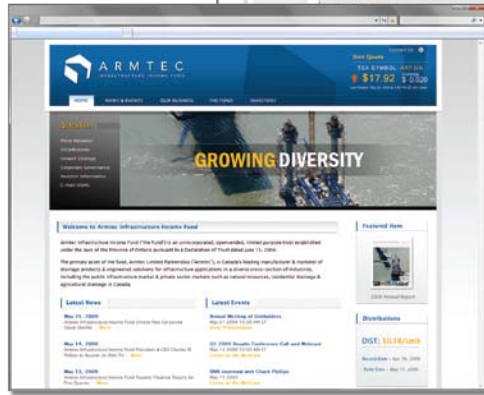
ARMTEC
INFRASTRUCTURE INCOME FUND

Contact Us

Unit Quote
TSX SYMBOL: ARF.UN
$17.92 $0.020

HOME
NEWS & EVENTS
OUR BUSINESS
THE FUND
INVESTORS

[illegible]

GROWING DIVERSITY

Welcome to Armtec Infrastructure Income Fund

Armtec Infrastructure Income Fund ("the Fund") is an unincorporated, openended, limited purpose trust established under the laws of the Province of Ontario pursuant to a Declaration of Trust dated July 13, 2004.

The primary asset of the Fund, Armtec Limited Partnership ("Armtec"), is Canada's leading manufacturer & marketer of drainage products & engineered solutions for infrastructure applications in a diverse cross-section of industries, including the public infrastructure market & private sector markets such as natural resources, residential drainage & agricultural drainage in Canada.

Latest News

May 21, 2009

May 14, 2009

May 13, 2009

Latest Events

Annual Meeting of Unitholders

Q1 2009 Results Conference Call and Webcast

BMO conversation with Chuck Phillips

Featured Item

2008 Annual Report

Distributions

DIST: $0.18/unit